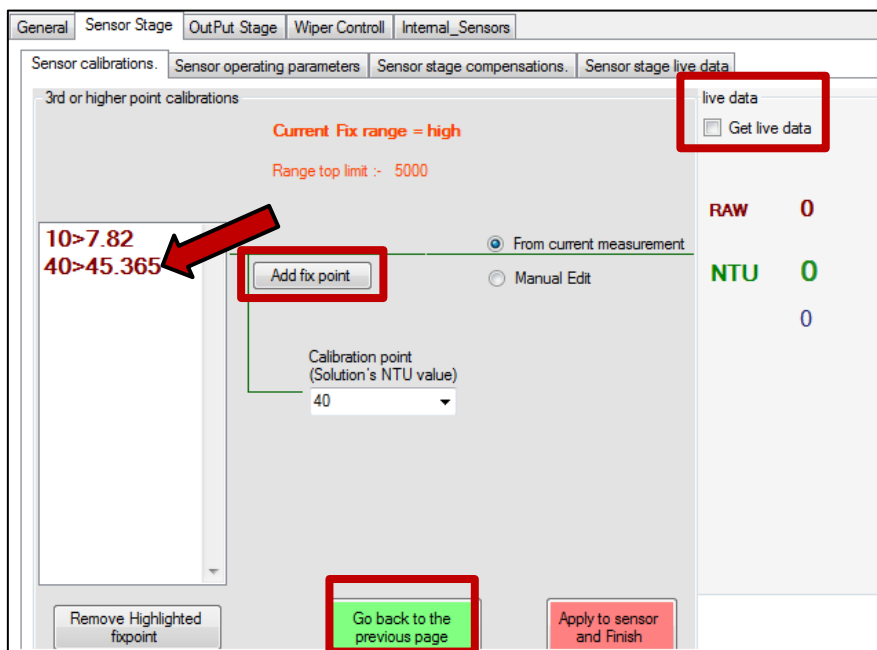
General | Sensor Stage | OutPut Stage | Wiper Controll | Internal_Sensors

Sensor calibrations. | Sensor operating parameters | Sensor stage compensations. | Sensor stage live data

3rd or higher point calibrations

Current Fix range = high

Range top limit :- 5000

live data

Get live data

RAW 0

NTU 0

0

10>7.82
40>45.365

Add fix point

From current measurement

Manual Edit

Calibration point
(Solution's NTU value)

40

Remove Highlighted fixpoint

Go back to the previous page

Apply to sensor and Finish